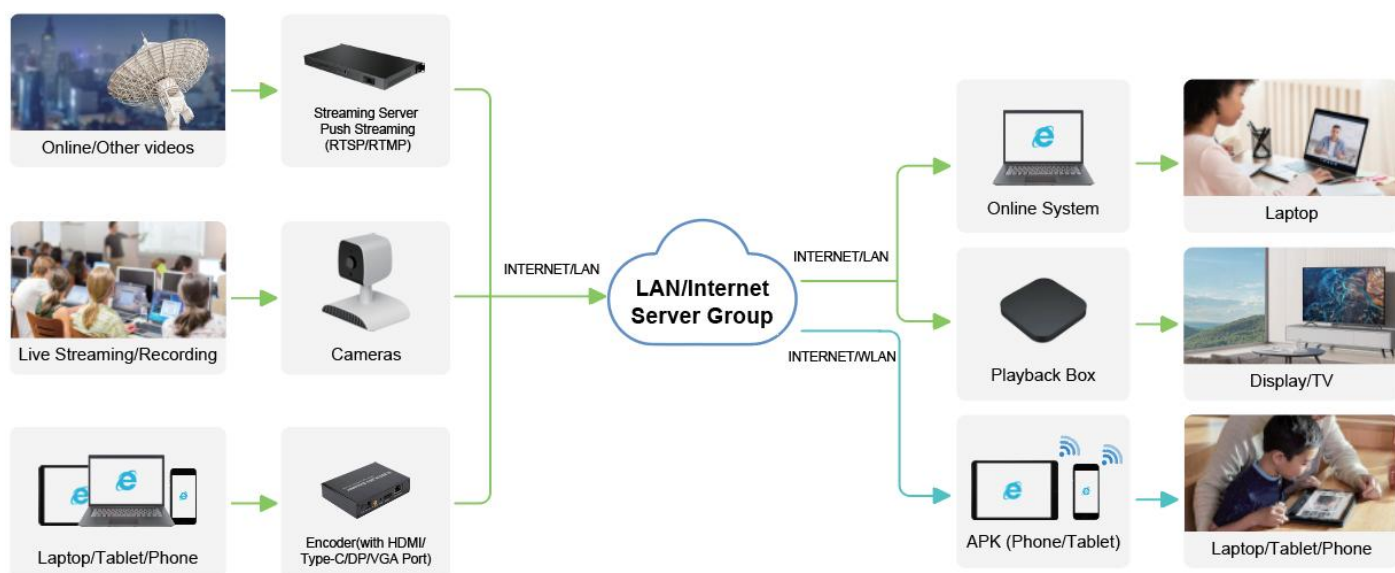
Online/Other videos

Streaming Server
Push Streaming
(RTSP/RTMP)

Live Streaming/Recording

Cameras

Laptop/Tablet/Phone

Encoder(with HDMI/
Type-C/DP/VGA Port)

INTERNET/LAN

LAN/Internet
Server Group

INTERNET/LAN

INTERNET/WLAN

Online System

Laptop

Playback Box

Display/TV

APK (Phone/Tablet)

Laptop/Tablet/Phone